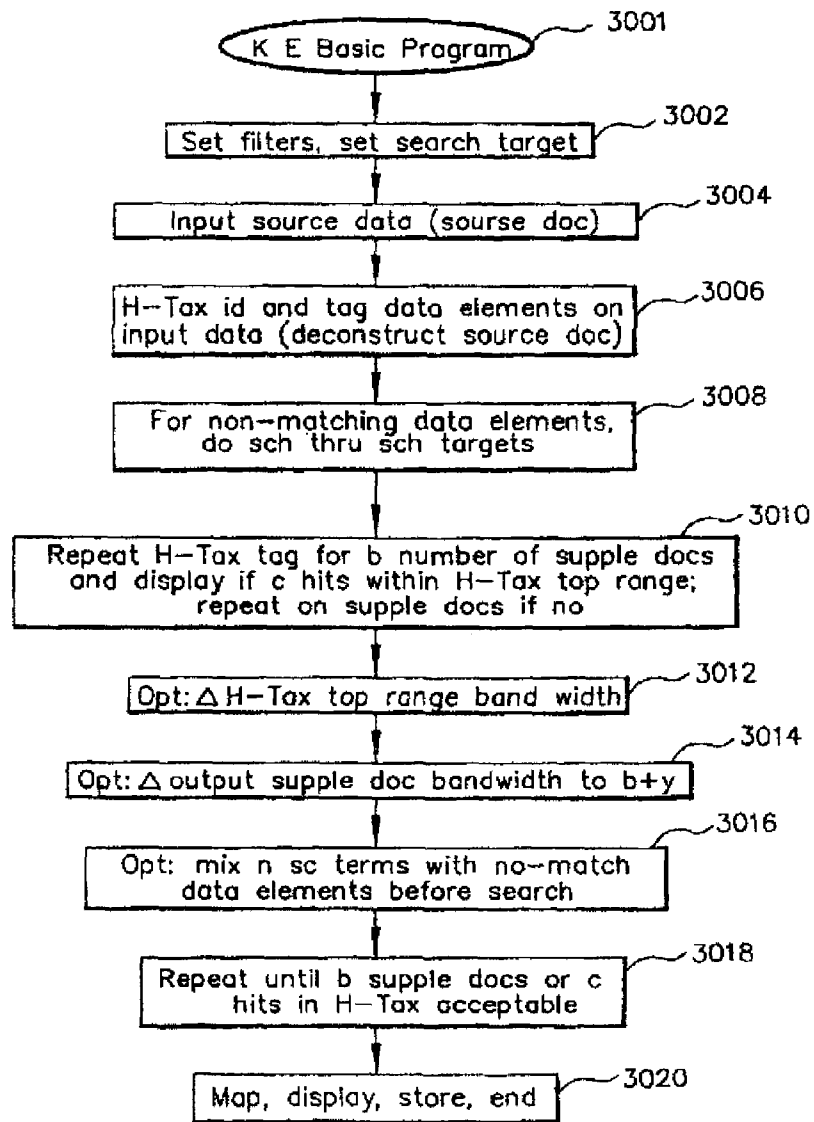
K E Basic Program
3001

Set filters, set search target
3002

Input source data (sourse doc)
3004

H–Tax id and tag data elements on input data (deconstruct source doc)
3006

For non–matching data elements, do sch thru sch targets
3008

Repeat H–Tax tag for b number of supple docs and display if c hits within H–Tax top range; repeat on supple docs if no
3010

Opt: $\Delta$ H–Tax top range band width
3012

Opt: $\Delta$ output supple doc bandwidth to b+y
3014

Opt: mix n sc terms with no–match data elements before search
3016

Repeat until b supple docs or c hits in H–Tax acceptable
3018

Map, display, store, end
3020